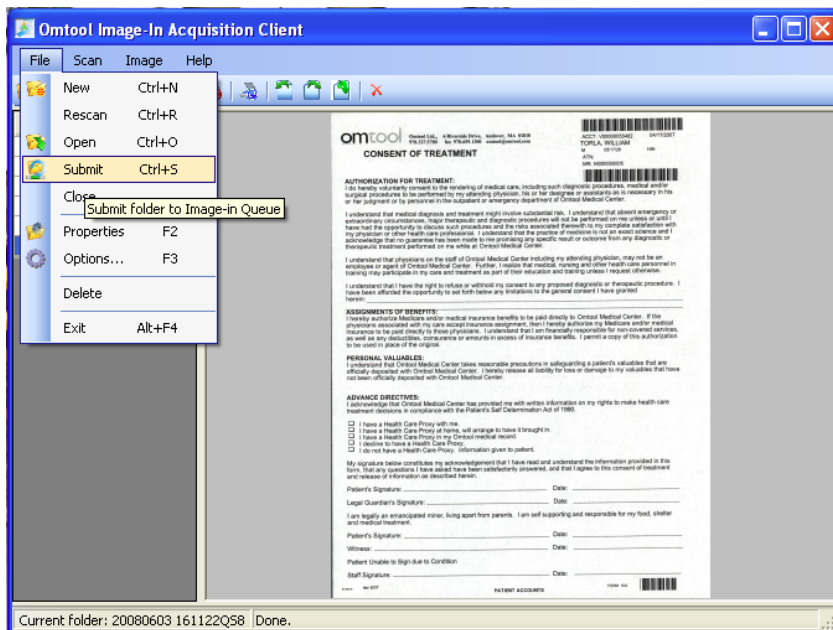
Omtool Image-In Acquisition Client

File Scan Image Help

New Ctrl+N
Rescan Ctrl+R
Open Ctrl+O
Submit Ctrl+S
Close
Submit folder to Image-in Queue
Properties F2
Options... F3
Delete
Exit Alt+F4

omtool
CONSENT OF TREATMENT

TOPLA, WILLIAM

AUTHORIZATION FOR TREATMENT:
I do hereby voluntarily consent to the rendering of medical care, including such diagnostic procedures, medical and/or surgical procedures to be performed by my attending physician, his or her designees or assistants as is necessary in his or her judgment or by personnel in the outpatient or emergency department of Omtool Medical Center.

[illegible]

ASSIGNMENTS OF BENEFITS:
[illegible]

PERSONAL VALUABLES:
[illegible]

ADVANCE DIRECTIVES:
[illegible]

Patient's Signature: Date:
Legal Guardian's Signature: Date:
Patient's Signature: Date:
Witness: Date:
Patient Unable to Sign due to Condition
Staff Signature: Date:

PATIENT ACCOUNTS

Current folder: 20080603 161122Q58 Done.